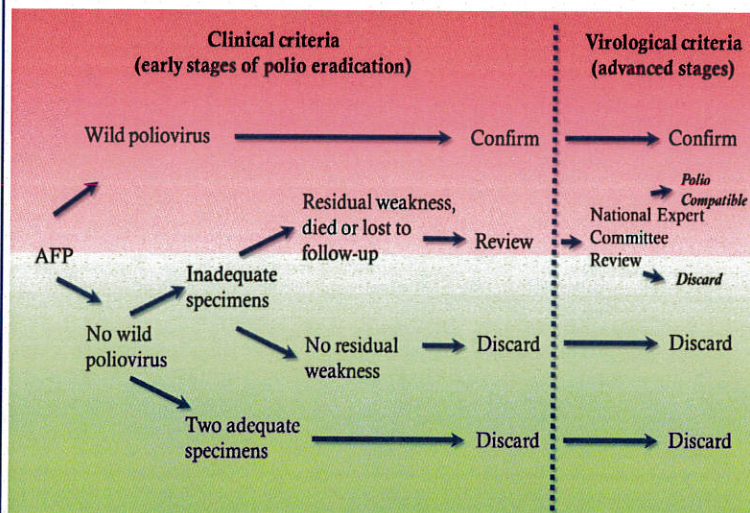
Clinical criteria
(early stages of polio eradication)

Virological criteria
(advanced stages)

Wild poliovirus

Confirm

Confirm

AFP

Residual weakness, died or lost to follow-up

Review

Polio Compatible

National Expert Committee Review

Discard

Inadequate specimens

No wild poliovirus

No residual weakness

Discard

Discard

Two adequate specimens

Discard

Discard